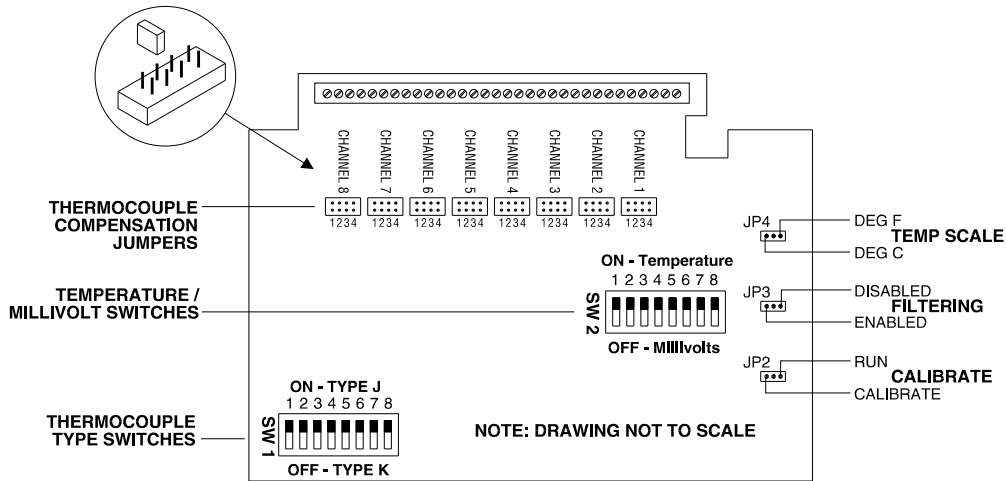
CHANNEL 8
1234
CHANNEL 7
1234
CHANNEL 6
1234
CHANNEL 5
1234
CHANNEL 4
1234
CHANNEL 3
1234
CHANNEL 2
1234
CHANNEL 1
1234

THERMOCOUPLE COMPENSATION JUMPERS

JP4
DEG F
DEG C
TEMP SCALE

ON - Temperature
1 2 3 4 5 6 7 8
SW 2
OFF - Millivolts

TEMPERATURE / MILLIVOLT SWITCHES

JP3
DISABLED
ENABLED
FILTERING

JP2
RUN
CALIBRATE
CALIBRATE

ON - TYPE J
1 2 3 4 5 6 7 8
SW 1
OFF - TYPE K

THERMOCOUPLE TYPE SWITCHES

NOTE: DRAWING NOT TO SCALE